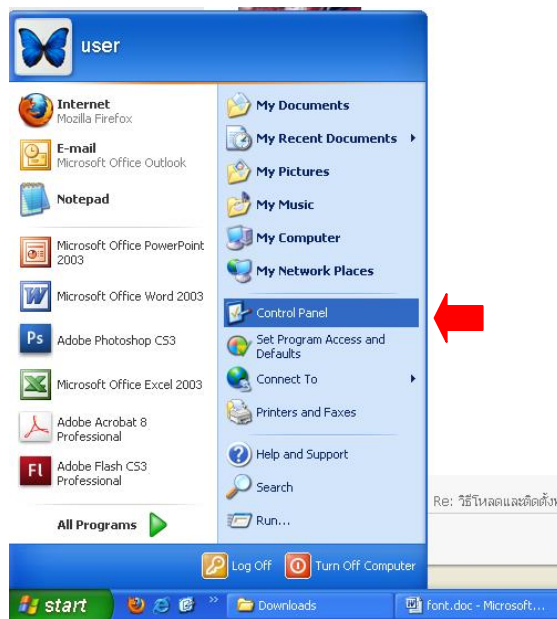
user

Internet
Mozilla Firefox

E-mail
Microsoft Office Outlook

Notepad

Microsoft Office PowerPoint 2003

Microsoft Office Word 2003

Ps Adobe Photoshop CS3

Microsoft Office Excel 2003

Adobe Acrobat 8 Professional

Fl Adobe Flash CS3 Professional

All Programs

My Documents
My Recent Documents
My Pictures
My Music
My Computer
My Network Places
Control Panel
Set Program Access and Defaults
Connect To
Printers and Faxes
Help and Support
Search
Run...

Re: วิธีโหลดและติดตั้ง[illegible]

Log Off
Turn Off Computer

start
Downloads
font.doc - Microsoft...